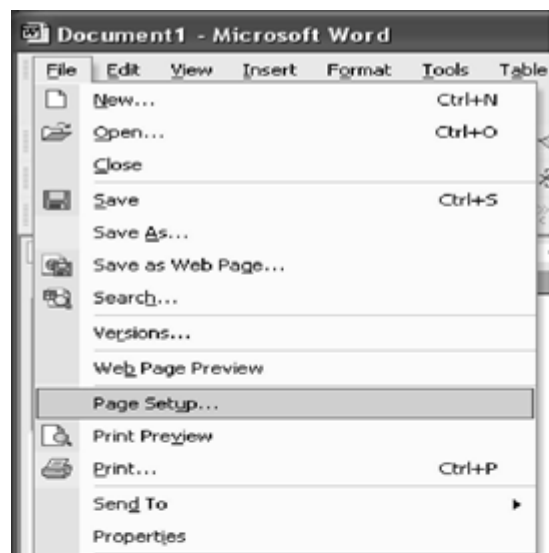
Document1 - Microsoft Word

File Edit View Insert Format Tools Table

New... Ctrl+N
Open... Ctrl+O
Close
Save Ctrl+S
Save As...
Save as Web Page...
Search...
Versions...
Web Page Preview
Page Setup...
Print Preview
Print... Ctrl+P
Send To
Properties